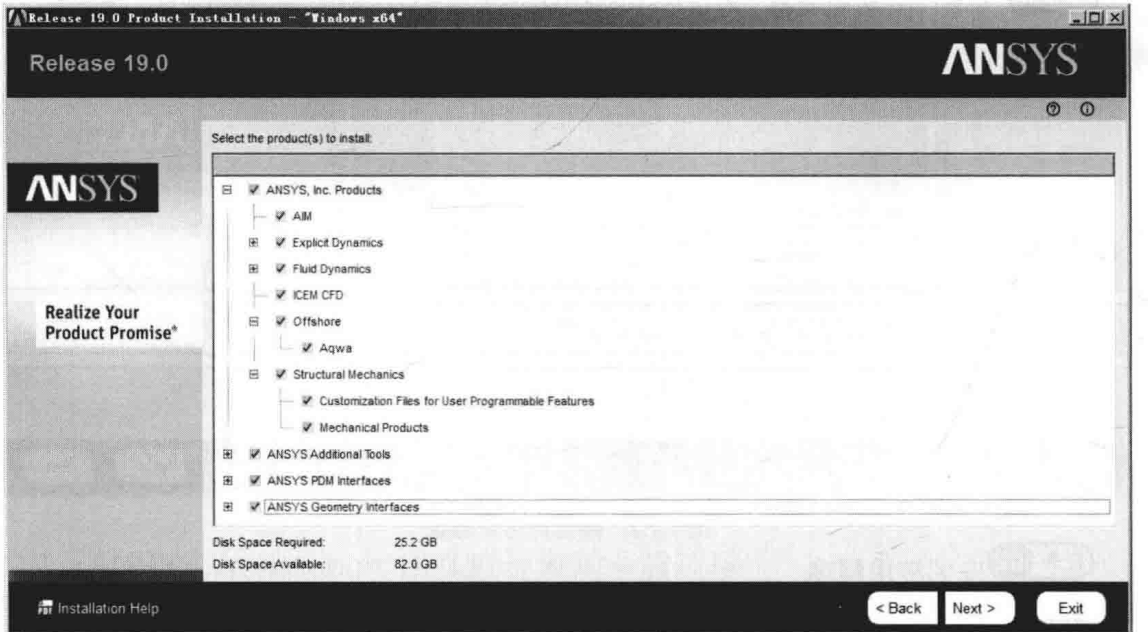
Release 19.0 Product Installation - "Windows x64"

Release 19.0

ANSYS

ANSYS

Realize Your Product Promise®

Select the product(s) to install:

ANSYS, Inc. Products

AIM

Explicit Dynamics

Fluid Dynamics

ICEM CFD

Offshore

Aqwa

Structural Mechanics

Customization Files for User Programmable Features

Mechanical Products

ANSYS Additional Tools

ANSYS PDM Interfaces

ANSYS Geometry Interfaces

| Disk Space Required: | 25.2 GB |
|---|---|
| Disk Space Available: | 82.0 GB |

Installation Help

< Back

Next >

Exit